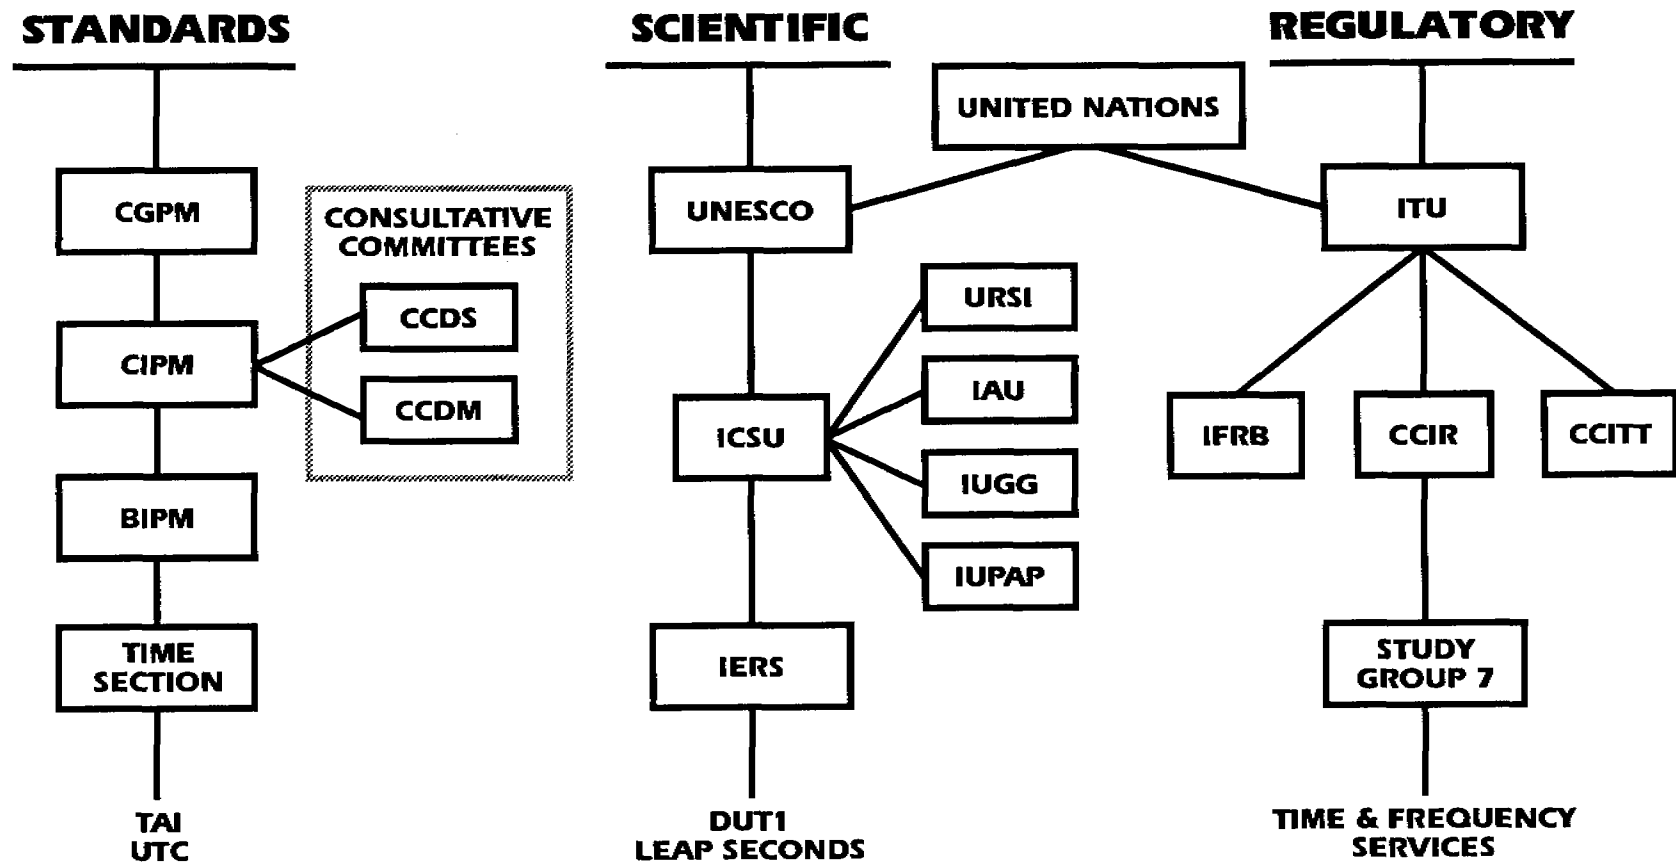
STANDARDS

SCIENTIFIC

REGULATORY

UNITED NATIONS

CGPM

CONSULTATIVE COMMITTEES

CCDS

CCDM

CIPM

BIPM

TIME SECTION

TAI
UTC

UNESCO

ICSU

URSI

IAU

IUGG

IUPAP

IERS

DUT1
LEAP SECONDS

ITU

IFRB

CCIR

CCITT

STUDY GROUP 7

TIME & FREQUENCY SERVICES